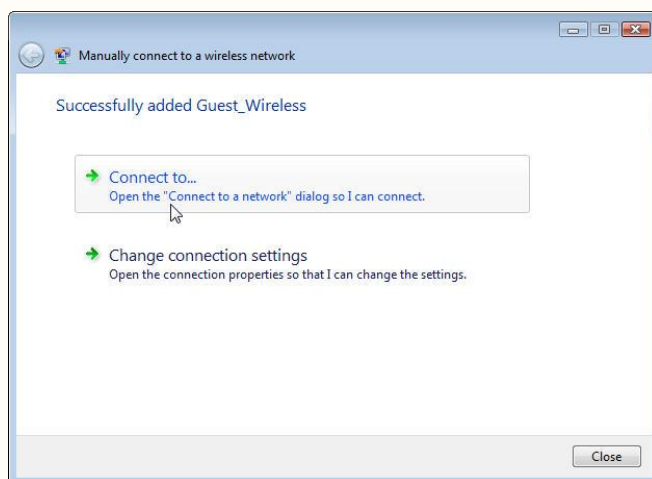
Manually connect to a wireless network

Successfully added Guest_Wireless

Connect to...
Open the "Connect to a network" dialog so I can connect.

Change connection settings
Open the connection properties so that I can change the settings.

Close